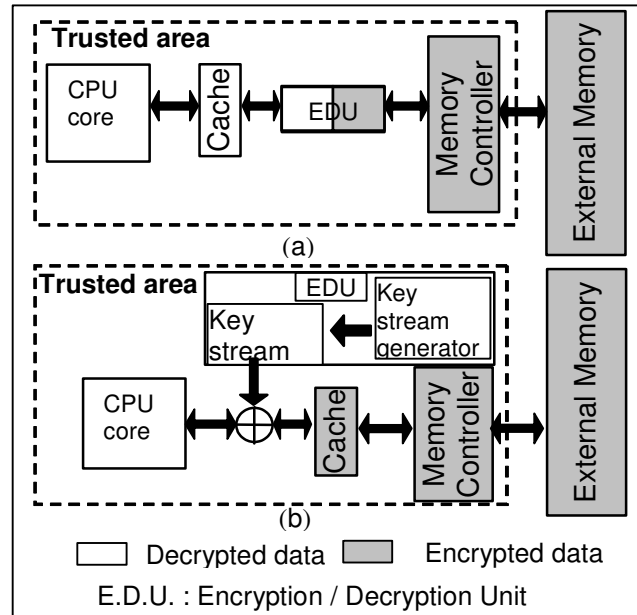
Trusted area

CPU core

Cache

EDU

Memory Controller

External Memory

(a)

Trusted area

EDU

Key stream generator

Key stream

CPU core

Cache

Memory Controller

External Memory

(b)

Decrypted data

Encrypted data

E.D.U. : Encryption / Decryption Unit